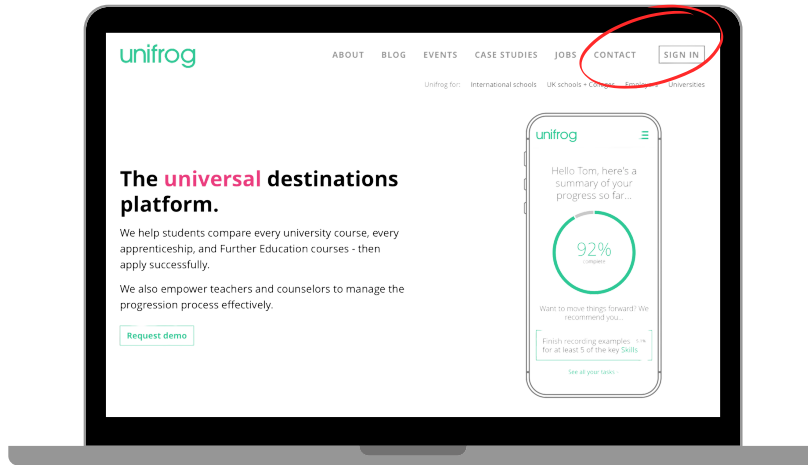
unifrog

ABOUT BLOG EVENTS CASE STUDIES JOBS CONTACT SIGN IN

Unifrog for: International schools UK schools + Colleges Employers Universities

The universal destinations platform.

We help students compare every university course, every apprenticeship, and Further Education courses - then apply successfully.

We also empower teachers and counselors to manage the progression process effectively.

Request demo

unifrog

Hello Tom, here's a summary of your progress so far...

92%
complete

Want to move things forward? We recommend you...

Finish recording examples for at least 5 of the key Skills

See all your tasks